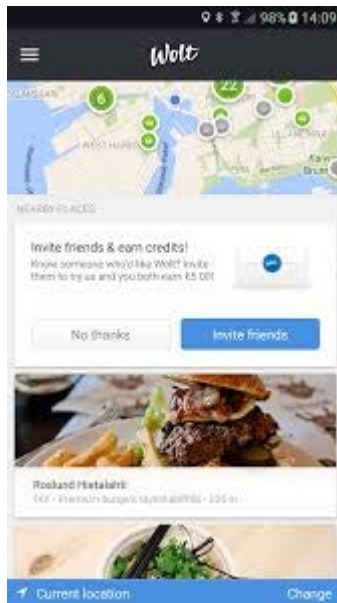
98% 14:09

Wolt

6

22

WEST HARBOUR

NEARBY PLACES

Invite friends & earn credits!

Know someone who'd like Wolt? Invite them to try us and you both earn €5.00!

No thanks

Invite friends

Roslund Hietalahti

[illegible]

Current location

Change